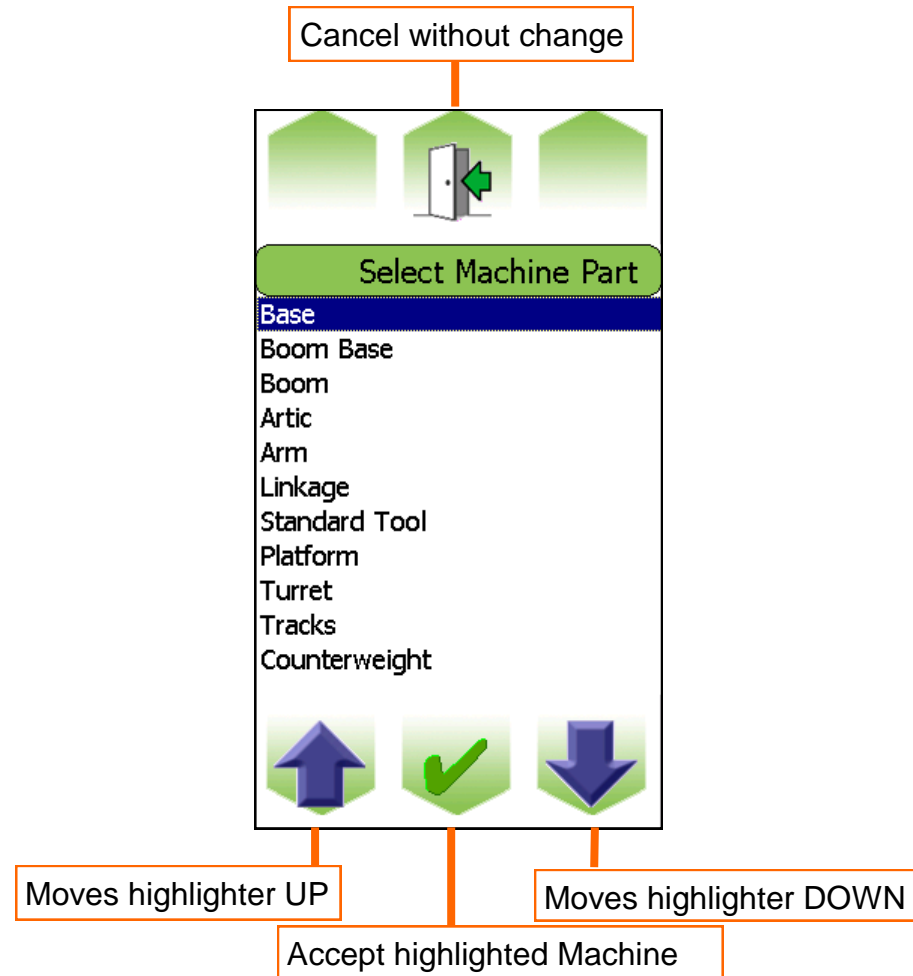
Cancel without change

Select Machine Part

Base
Boom Base
Boom
Artic
Arm
Linkage
Standard Tool
Platform
Turret
Tracks
Counterweight

Moves highlighter UP

Moves highlighter DOWN

Accept highlighted Machine